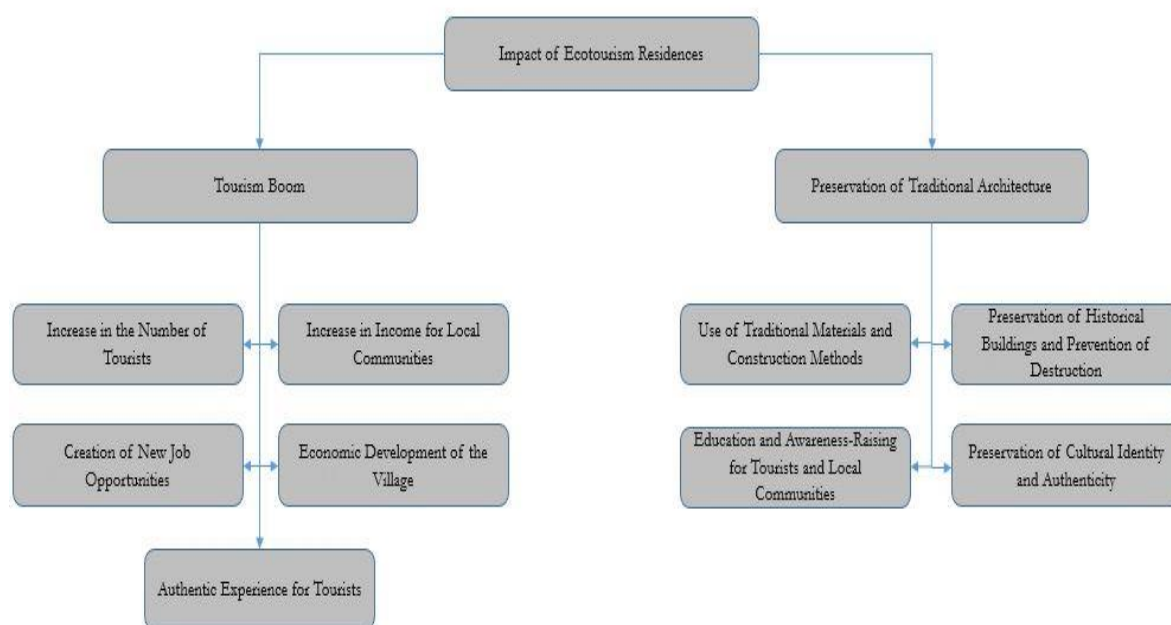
Impact of Ecotourism Residences

Tourism Boom

Preservation of Traditional Architecture

Increase in the Number of Tourists

Increase in Income for Local Communities

Creation of New Job Opportunities

Economic Development of the Village

Authentic Experience for Tourists

Use of Traditional Materials and Construction Methods

Preservation of Historical Buildings and Prevention of Destruction

Education and Awareness-Raising for Tourists and Local Communities

Preservation of Cultural Identity and Authenticity